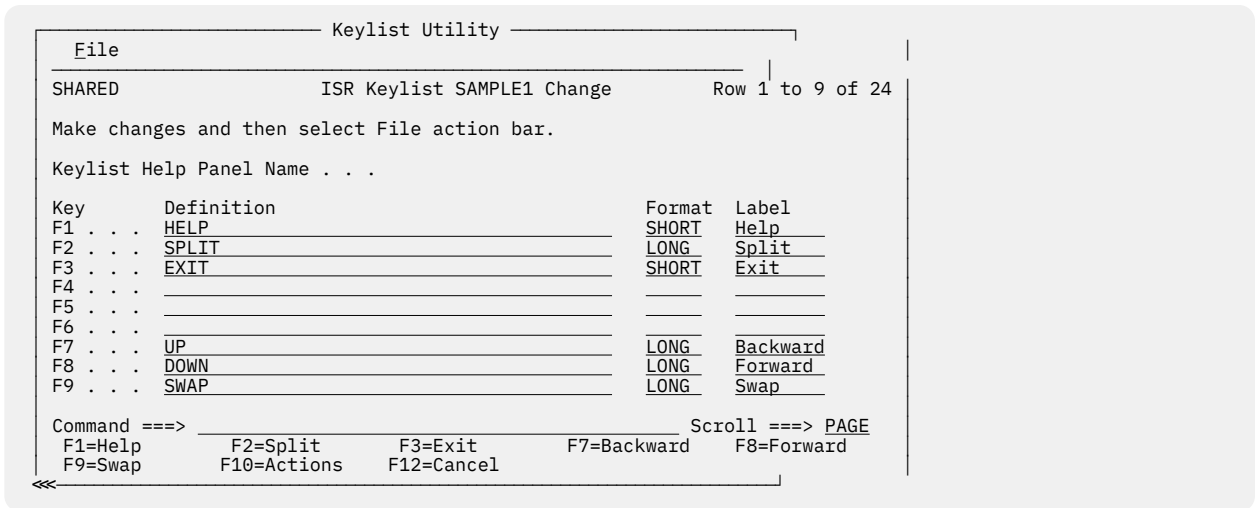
Keylist Utility

File

SHARED ISR Keylist SAMPLE1 Change Row 1 to 9 of 24

Make changes and then select File action bar.

Keylist Help Panel Name . . .

| Key | Definition | Format | Label |
|---|---|---|---|
| F1 . . . | HELP | SHORT | Help |
| F2 . . . | SPLIT | LONG | Split |
| F3 . . . | EXIT | SHORT | Exit |
| F4 . . . | | | |
| F5 . . . | | | |
| F6 . . . | | | |
| F7 . . . | UP | LONG | Backward |
| F8 . . . | DOWN | LONG | Forward |
| F9 . . . | SWAP | LONG | Swap |

Command ===> Scroll ===> PAGE
F1=Help F2=Split F3=Exit F7=Backward F8=Forward
F9=Swap F10=Actions F12=Cancel